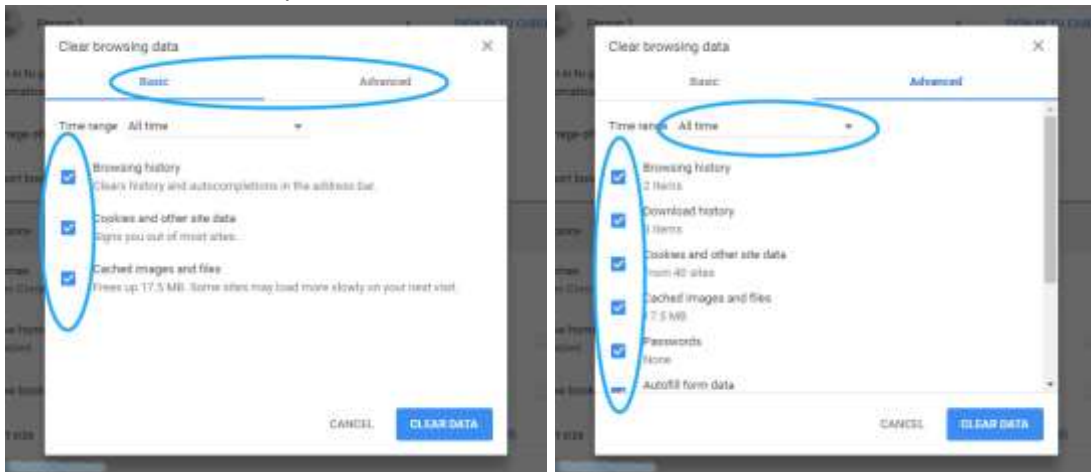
Clear browsing data

Basic

Advanced

Time range All time

Browsing history
Clears history and autocompletions in the address bar.

Cookies and other site data
Signs you out of most sites.

Cached images and files
Frees up 17.5 MB. Some sites may load more slowly on your next visit.

CANCEL

CLEAR DATA

Clear browsing data

Basic

Advanced

Time range All time

Browsing history
2 items

Download history
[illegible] items

Cookies and other site data
From 40 sites

Cached images and files
17.5 MB

Passwords
None

Autofill form data

CANCEL

CLEAR DATA